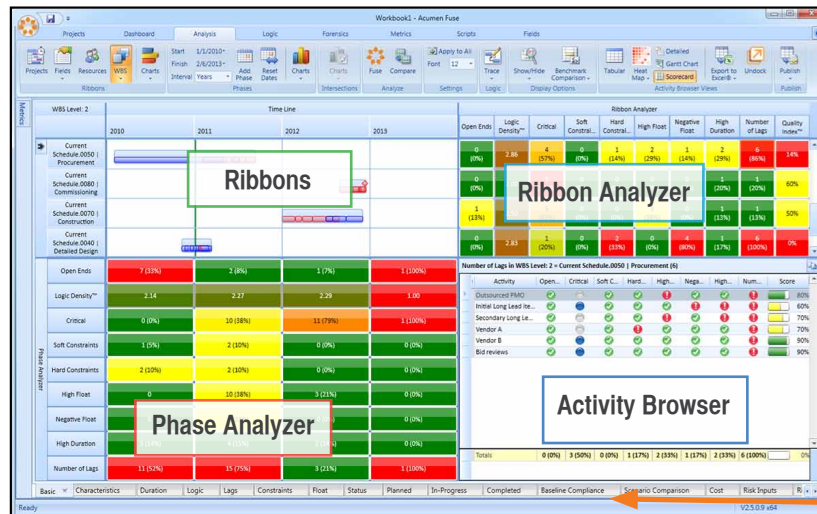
Workbook1 - Acumen Fuse

Projects Dashboard Analysis Logic Forensics Metrics Scripts Fields

Projects Fields Resources WBS Charts
Ribbons

Start 1/1/2010
Finish 2/6/2013
Interval Years
Add Phase Reset Dates
Phases

Charts
Charts
Intersections

Fuse Compare
Analyze

Apply to All
Font 12
Settings

Trace
Logic

Show/Hide Benchmark Comparison
Display Options

Tabular Heat Map Detailed Gantt Chart Scorecard
Activity Browser Views

Export to Excel® Undock
Publish
Publish

Metrics

WBS Level: 2

Time Line

2010 2011 2012 2013

Current Schedule.0050 | Procurement
Current Schedule.0080 | Commissioning
Current Schedule.0070 | Construction
Current Schedule.0040 | Detailed Design

Ribbons

Ribbon Analyzer

| Open Ends | Logic Density™ | Critical | Soft Constrai... | Hard Constrai... | High Float | Negative Float | High Duration | Number of Lags | Quality Index™ |
|---|---|---|---|---|---|---|---|---|---|
| 0 (0%) | 2.86 | 4 (57%) | 0 (0%) | 1 (14%) | 2 (29%) | 1 (14%) | 2 (29%) | 6 (86%) | 14% |
| 0 (0%) | | | | | | | 1 (20%) | 1 (20%) | 60% |
| 1 (13%) | | | | | | | 1 (13%) | 1 (13%) | 50% |
| 0 (0%) | 2.83 | 1 (20%) | 0 (0%) | 2 (33%) | 0 (0%) | 4 (80%) | 1 (17%) | 6 (100%) | 0% |

Ribbon Analyzer

Phase Analyzer

| | 2010 | 2011 | 2012 | 2013 |
|---|---|---|---|---|
| Open Ends | 7 (33%) | 2 (8%) | 1 (7%) | 1 (100%) |
| Logic Density™ | 2.14 | 2.27 | 2.29 | 1.00 |
| Critical | 0 (0%) | 10 (38%) | 11 (79%) | 1 (100%) |
| Soft Constraints | 1 (5%) | 2 (10%) | 0 (0%) | 0 (0%) |
| Hard Constraints | 2 (10%) | 2 (10%) | 0 (0%) | 0 (0%) |
| High Float | 0 | 10 (38%) | 3 (21%) | 0 (0%) |
| Negative Float | | | | 0 (0%) |
| High Duration | 3 (14%) | 4 (15%) | | 0 (0%) |
| Number of Lags | 11 (52%) | 15 (75%) | 3 (21%) | 0 (0%) |

Phase Analyzer

Number of Lags in WBS Level: 2 = Current Schedule.0050 | Procurement (6)

| Activity | Open... | Critical | Soft C... | Hard... | High... | Nega... | High... | Num... | Score |
|---|---|---|---|---|---|---|---|---|---|
| Outsourced PMO | | | | | | | | | 80% |
| Initial Long Lead Ite... | | | | | | | | | 60% |
| Secondary Long Le... | | | | | | | | | 70% |
| Vendor A | | | | | | | | | 70% |
| Vendor B | | | | | | | | | 90% |
| Bid reviews | | | | | | | | | 90% |

Activity Browser

| Totals | 0 (0%) | 3 (50%) | 0 (0%) | 1 (17%) | 2 (33%) | 1 (17%) | 2 (33%) | 6 (100%) | 0% |
|---|---|---|---|---|---|---|---|---|---|

Basic Characteristics Duration Logic Lags Constraints Float Status Planned In-Progress Completed Baseline Compliance Scenario Comparison Cost Risk Inputs

Ready V2.5.0.9 x64